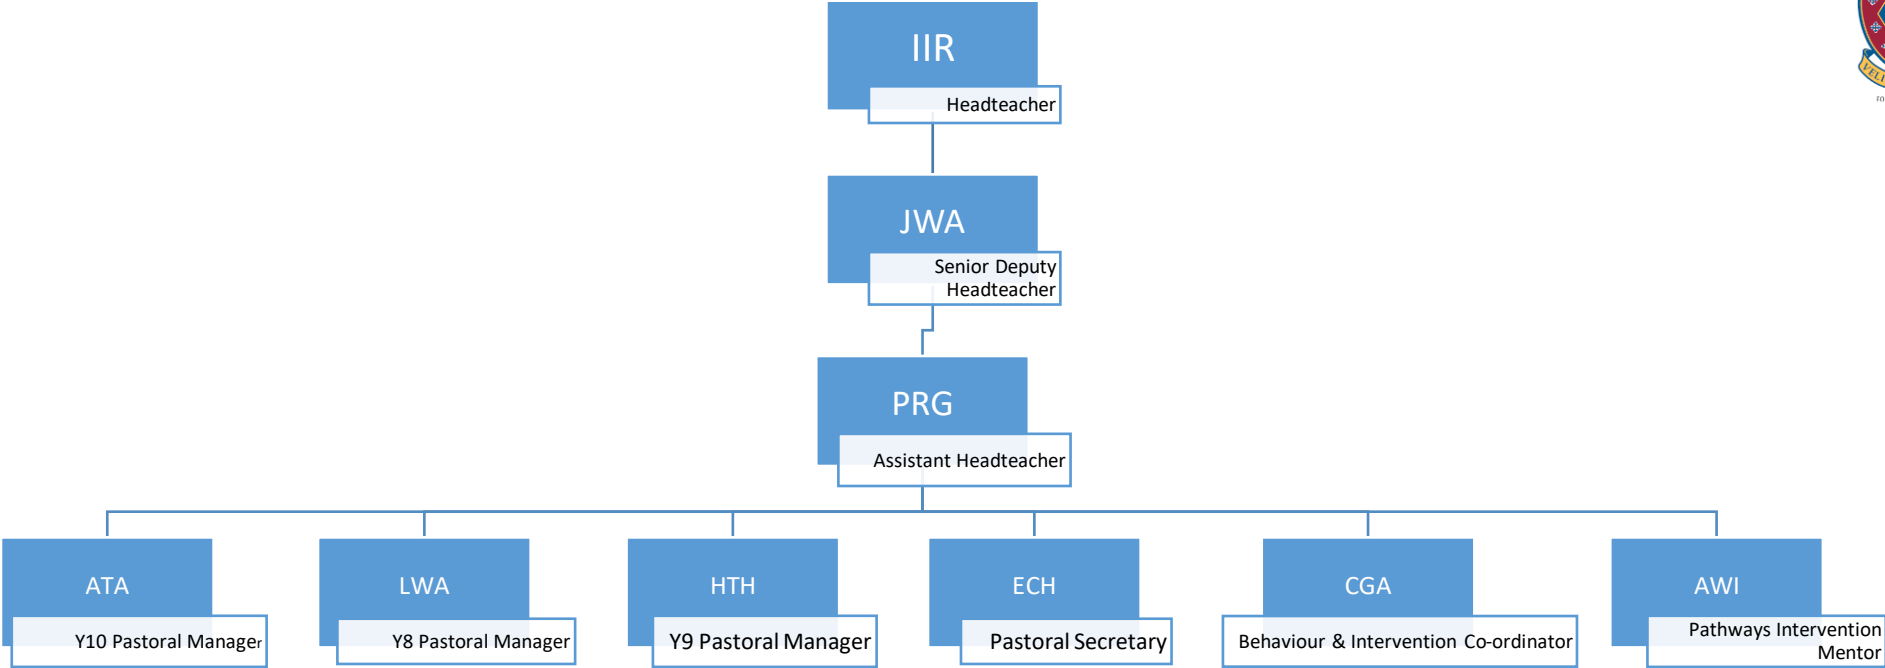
IIR
Headteacher

JWA
Senior Deputy Headteacher

PRG
Assistant Headteacher

ATA
Y10 Pastoral Manager

LWA
Y8 Pastoral Manager

HTH
Y9 Pastoral Manager

ECH
Pastoral Secretary

CGA
Behaviour & Intervention Co-ordinator

AWI
Pathways Intervention Mentor